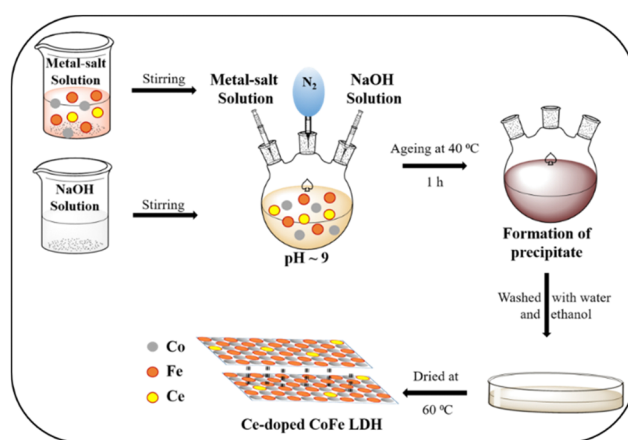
Metal-salt Solution

Stirring

Metal-salt Solution

$N_2$

NaOH Solution

NaOH Solution

Stirring

pH ~ 9

Ageing at 40 ºC

1 h

Formation of precipitate

Washed with water and ethanol

Co

Fe

Ce

Dried at

60 ºC

Ce-doped CoFe LDH